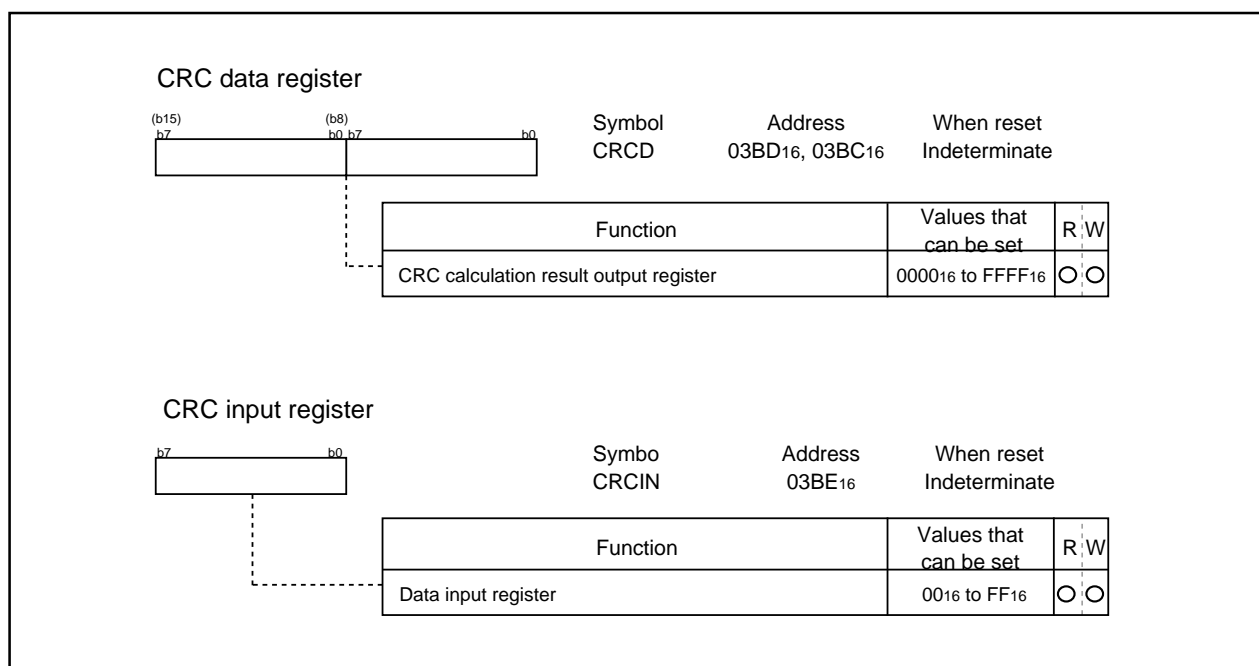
CRC data register

(b15) b7 (b8) b0 b7 b0

Symbol CRCD | Address $03BD_{16}$, $03BC_{16}$ | When reset Indeterminate

| Function | Values that can be set | R | W |
|---|---|---|---|
| CRC calculation result output register | $0000_{16}$ to $FFFF_{16}$ | O | O |

CRC input register

b7 b0

Symbo CRCIN | Address $03BE_{16}$ | When reset Indeterminate

| Function | Values that can be set | R | W |
|---|---|---|---|
| Data input register | $00_{16}$ to $FF_{16}$ | O | O |